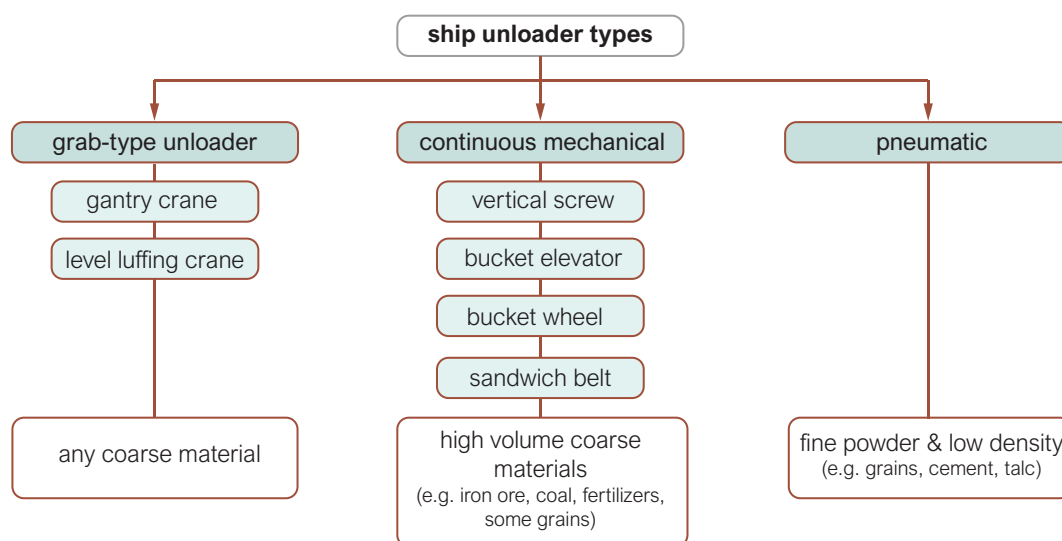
ship unloader types

grab-type unloader

gantry crane

level luffing crane

any coarse material

continuous mechanical

vertical screw

bucket elevator

bucket wheel

sandwich belt

high volume coarse materials
(e.g. iron ore, coal, fertilizers, some grains)

pneumatic

fine powder & low density
(e.g. grains, cement, talc)